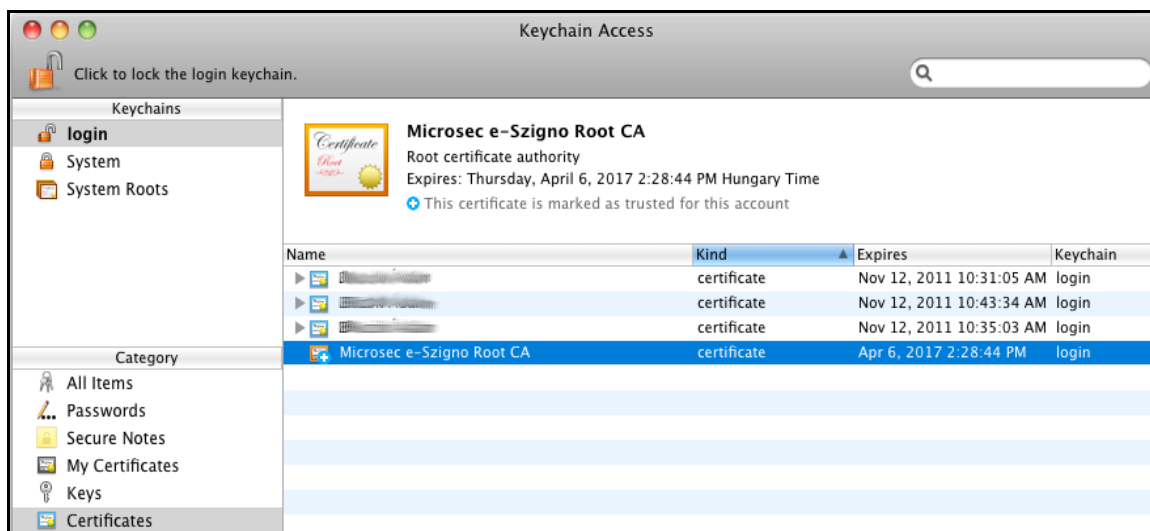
Keychain Access

Click to lock the login keychain.

Keychains
login
System
System Roots

Certificate Root

Microsec e-Szigno Root CA
Root certificate authority
Expires: Thursday, April 6, 2017 2:28:44 PM Hungary Time
This certificate is marked as trusted for this account

| Name | Kind | Expires | Keychain |
|---|---|---|---|
| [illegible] | certificate | Nov 12, 2011 10:31:05 AM | login |
| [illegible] | certificate | Nov 12, 2011 10:43:34 AM | login |
| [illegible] | certificate | Nov 12, 2011 10:35:03 AM | login |
| Microsec e-Szigno Root CA | certificate | Apr 6, 2017 2:28:44 PM | login |

Category
All Items
Passwords
Secure Notes
My Certificates
Keys
Certificates